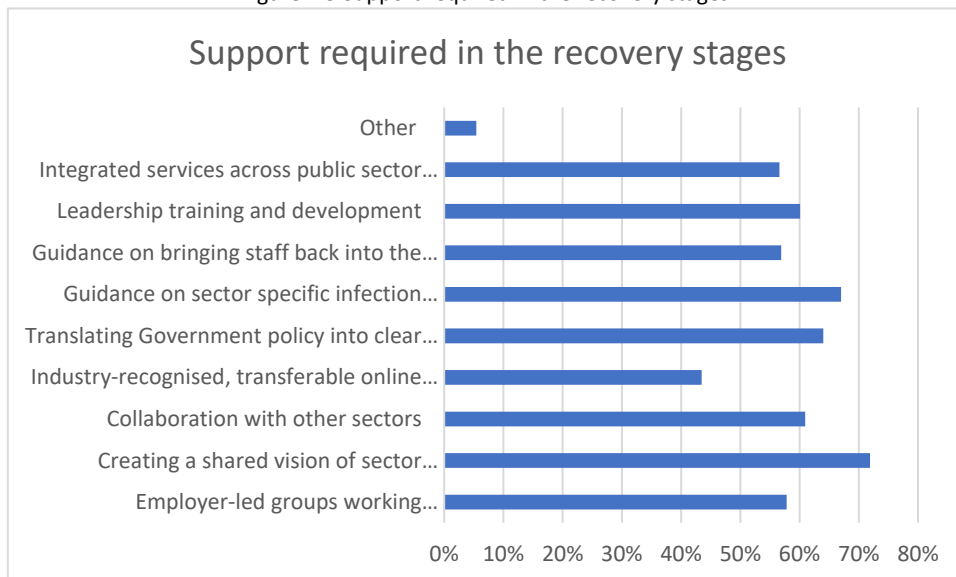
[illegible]

Support required in the recovery stages

Other
Integrated services across public sector…
Leadership training and development
Guidance on bringing staff back into the…
Guidance on sector specific infection…
Translating Government policy into clear…
Industry-recognised, transferable online…
Collaboration with other sectors
Creating a shared vision of sector…
Employer-led groups working…

0% 10% 20% 30% 40% 50% 60% 70% 80%